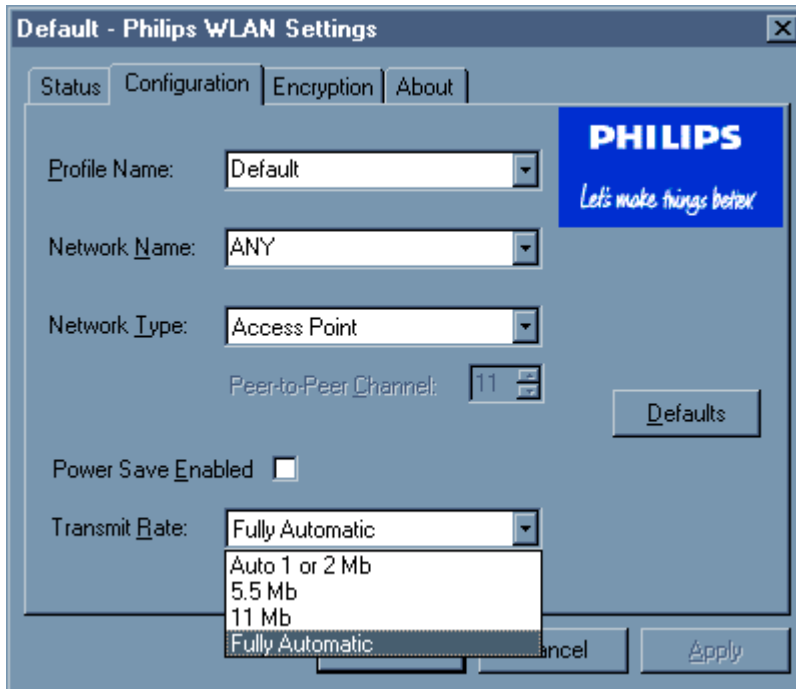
Default - Philips WLAN Settings

Status | Configuration | Encryption | About

PHILIPS
Let's make things better

Profile Name: Default

Network Name: ANY

Network Type: Access Point

Peer-to-Peer Channel: 11

Defaults

Power Save Enabled

Transmit Rate: Fully Automatic

Auto 1 or 2 Mb
5.5 Mb
11 Mb
Fully Automatic

ancel

Apply